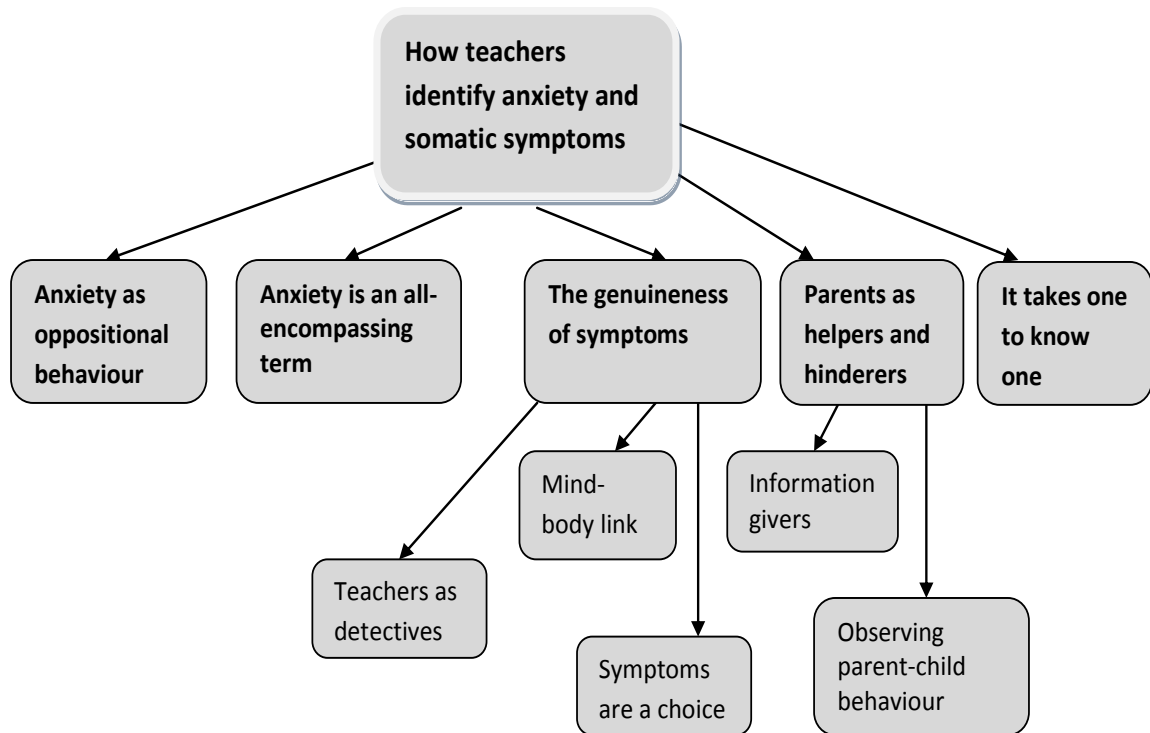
How teachers identify anxiety and somatic symptoms

Anxiety as oppositional behaviour

Anxiety is an all-encompassing term

The genuineness of symptoms

Parents as helpers and hinderers

It takes one to know one

Mind-body link

Information givers

Teachers as detectives

Symptoms are a choice

Observing parent-child behaviour